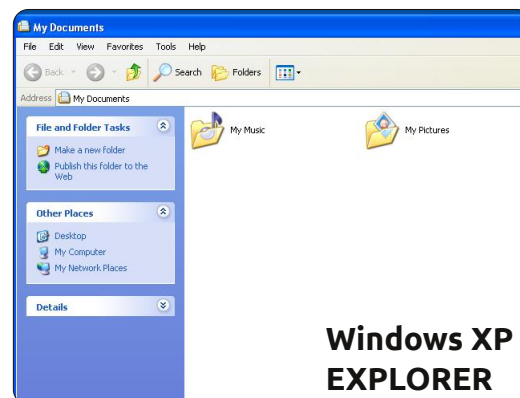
My Documents

File Edit View Favorites Tools Help

Back Search Folders

Address My Documents

File and Folder Tasks

Make a new folder

Publish this folder to the Web

Other Places

Desktop

My Computer

My Network Places

Details

My Music

My Pictures

Windows XP EXPLORER